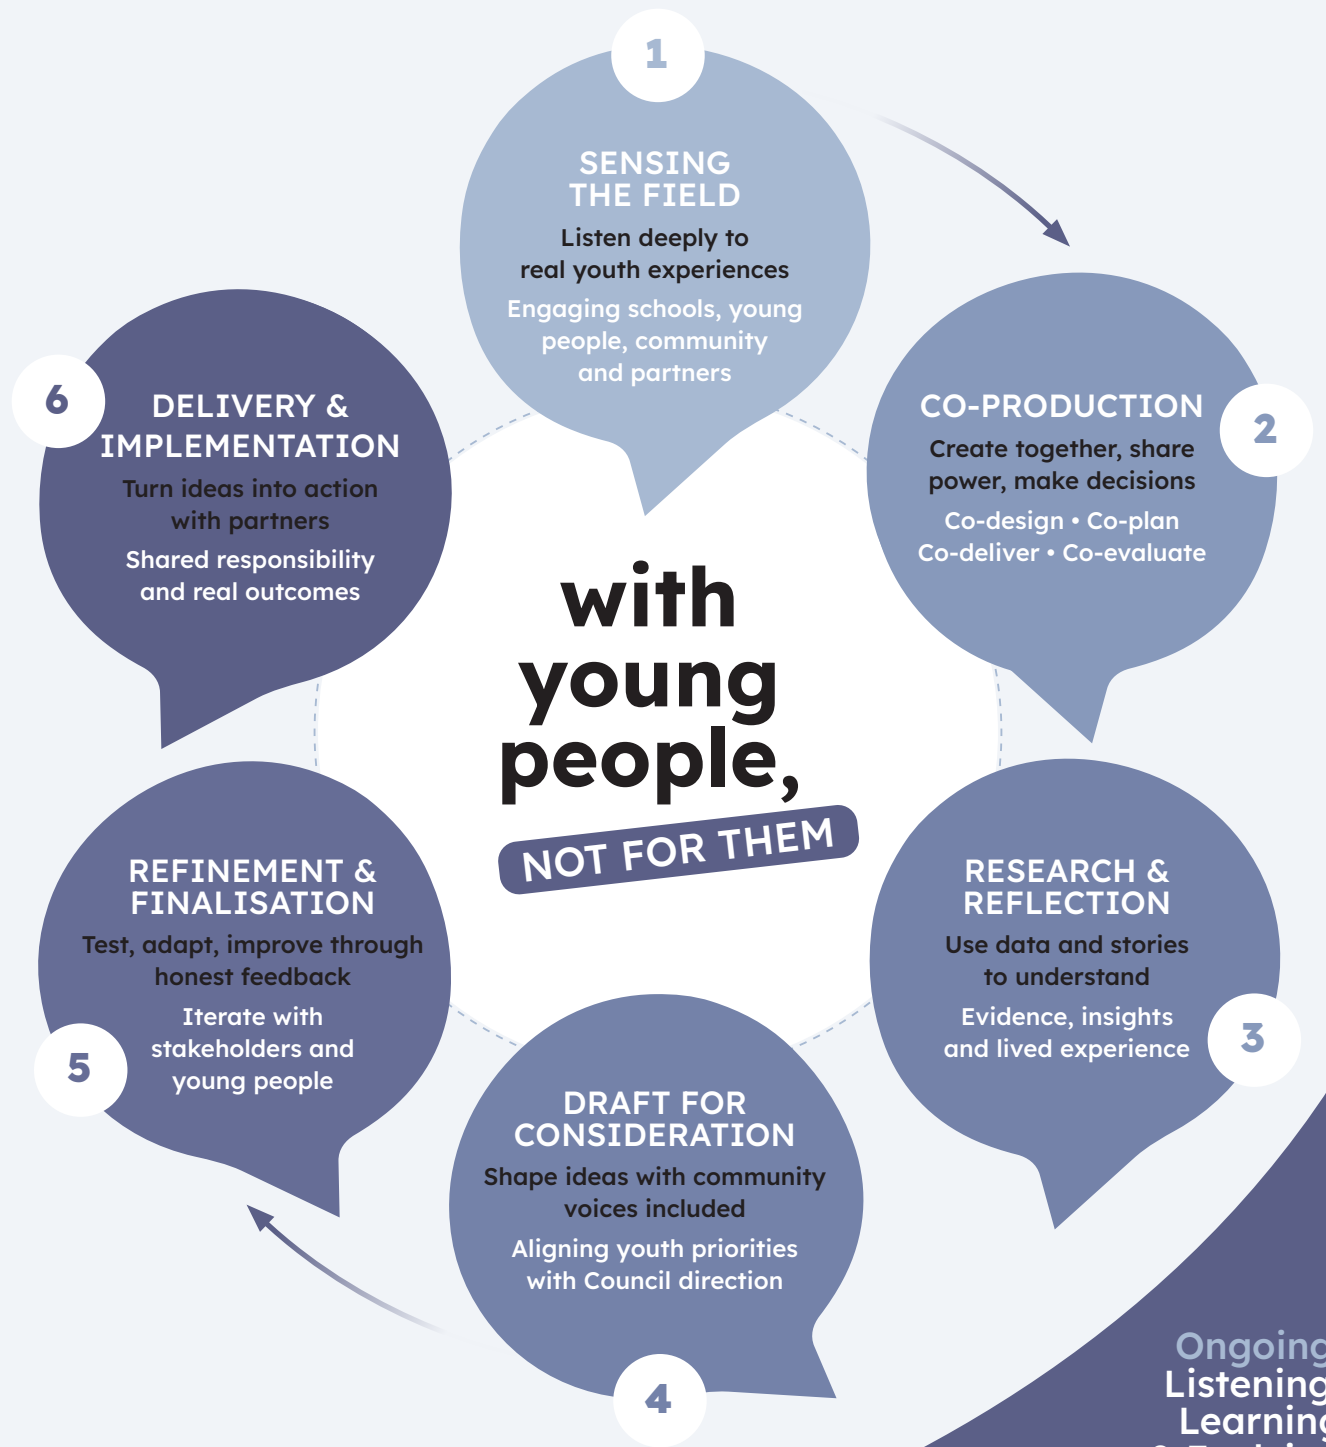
1

SENSING THE FIELD

Listen deeply to real youth experiences

Engaging schools, young people, community and partners

2

CO-PRODUCTION

Create together, share power, make decisions

Co-design • Co-plan Co-deliver • Co-evaluate

3

RESEARCH & REFLECTION

Use data and stories to understand

Evidence, insights and lived experience

4

DRAFT FOR CONSIDERATION

Shape ideas with community voices included

Aligning youth priorities with Council direction

5

REFINEMENT & FINALISATION

Test, adapt, improve through honest feedback

Iterate with stakeholders and young people

6

DELIVERY & IMPLEMENTATION

Turn ideas into action with partners

Shared responsibility and real outcomes

with young people,

NOT FOR THEM

Ongoing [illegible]
Listening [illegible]
Learning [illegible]
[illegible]